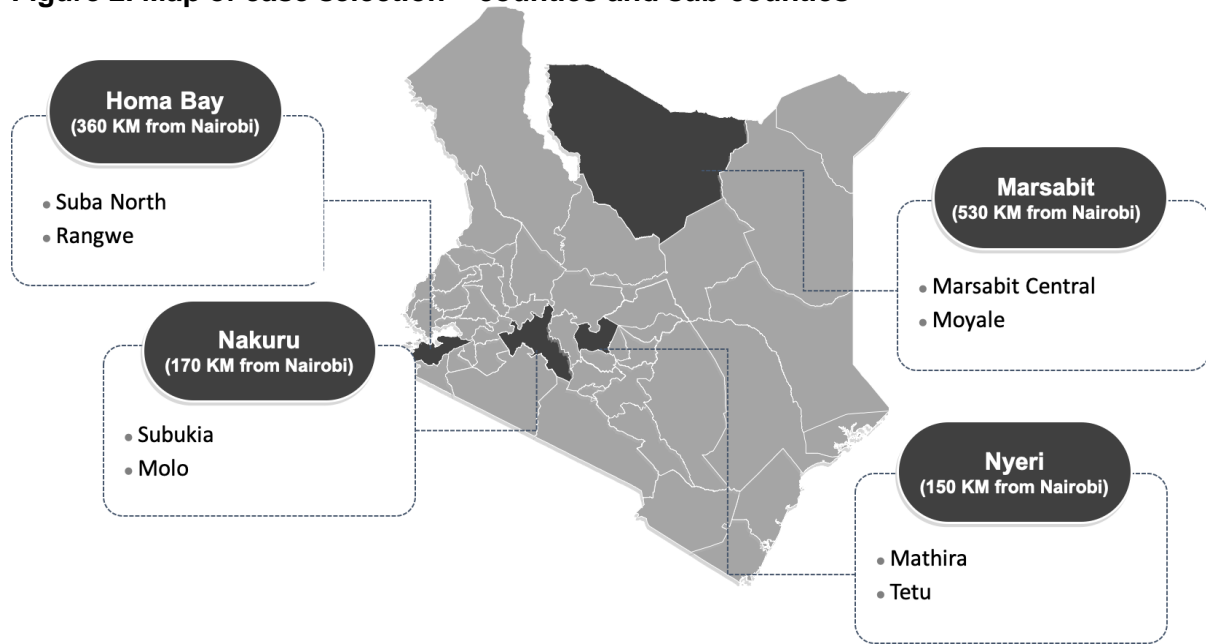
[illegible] 2: Map of case selection – counties and sub-counties

Homa Bay
(360 KM from Nairobi)

Suba North
Rangwe

Marsabit
(530 KM from Nairobi)

Marsabit Central
Moyale

Nakuru
(170 KM from Nairobi)

Subukia
Molo

Nyeri
(150 KM from Nairobi)

Mathira
Tetu